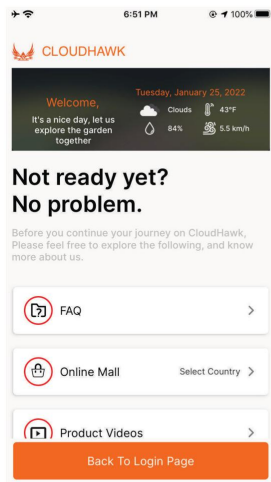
6:51 PM
100%

CLOUDHAWK

Welcome,
It's a nice day, let us explore the garden together

Tuesday, January 25, 2022
Clouds 43°F
84% 5.5 km/h

Not ready yet?
No problem.

Before you continue your journey on CloudHawk, Please feel free to explore the following, and know more about us.

FAQ >

Online Mall Select Country >

Product Videos >

Back To Login Page